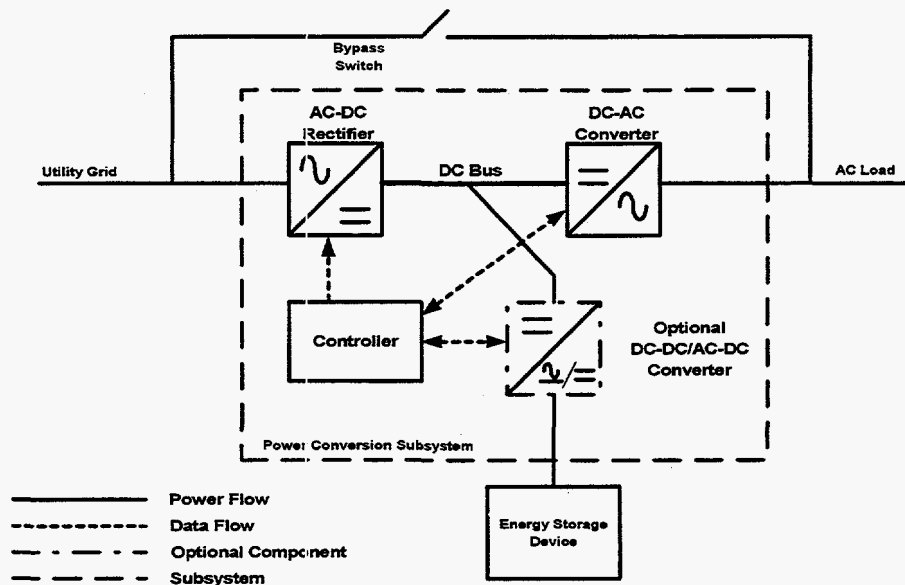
Bypass Switch

AC-DC Rectifier

DC Bus

DC-AC Converter

Utility Grid

AC Load

Controller

Optional DC-DC/AC-DC Converter

Power Conversion Subsystem

Energy Storage Device

Power Flow

Data Flow

Optional Component

Subsystem